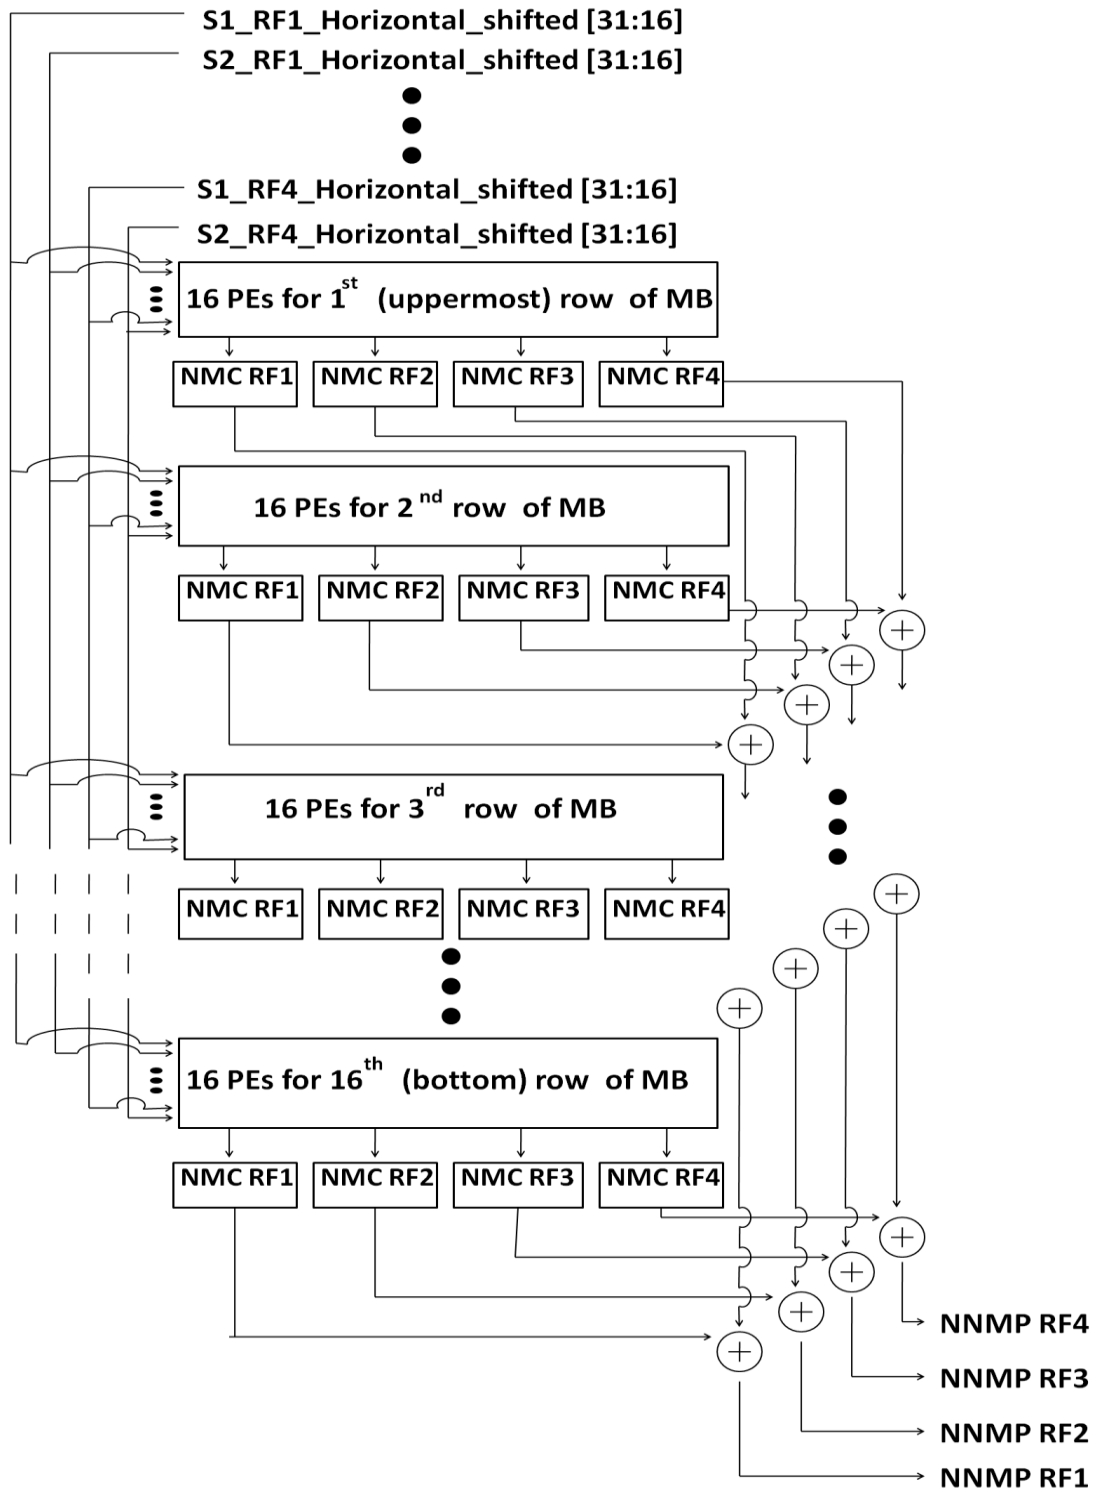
S1_RF1_Horizontal_shifted [31:16]
S2_RF1_Horizontal_shifted [31:16]
S1_RF4_Horizontal_shifted [31:16]
S2_RF4_Horizontal_shifted [31:16]

16 PEs for 1$^{st}$ (uppermost) row of MB

NMC RF1 NMC RF2 NMC RF3 NMC RF4

16 PEs for 2$^{nd}$ row of MB

NMC RF1 NMC RF2 NMC RF3 NMC RF4

16 PEs for 3$^{rd}$ row of MB

NMC RF1 NMC RF2 NMC RF3 NMC RF4

16 PEs for 16$^{th}$ (bottom) row of MB

NMC RF1 NMC RF2 NMC RF3 NMC RF4

NNMP RF4
NNMP RF3
NNMP RF2
NNMP RF1